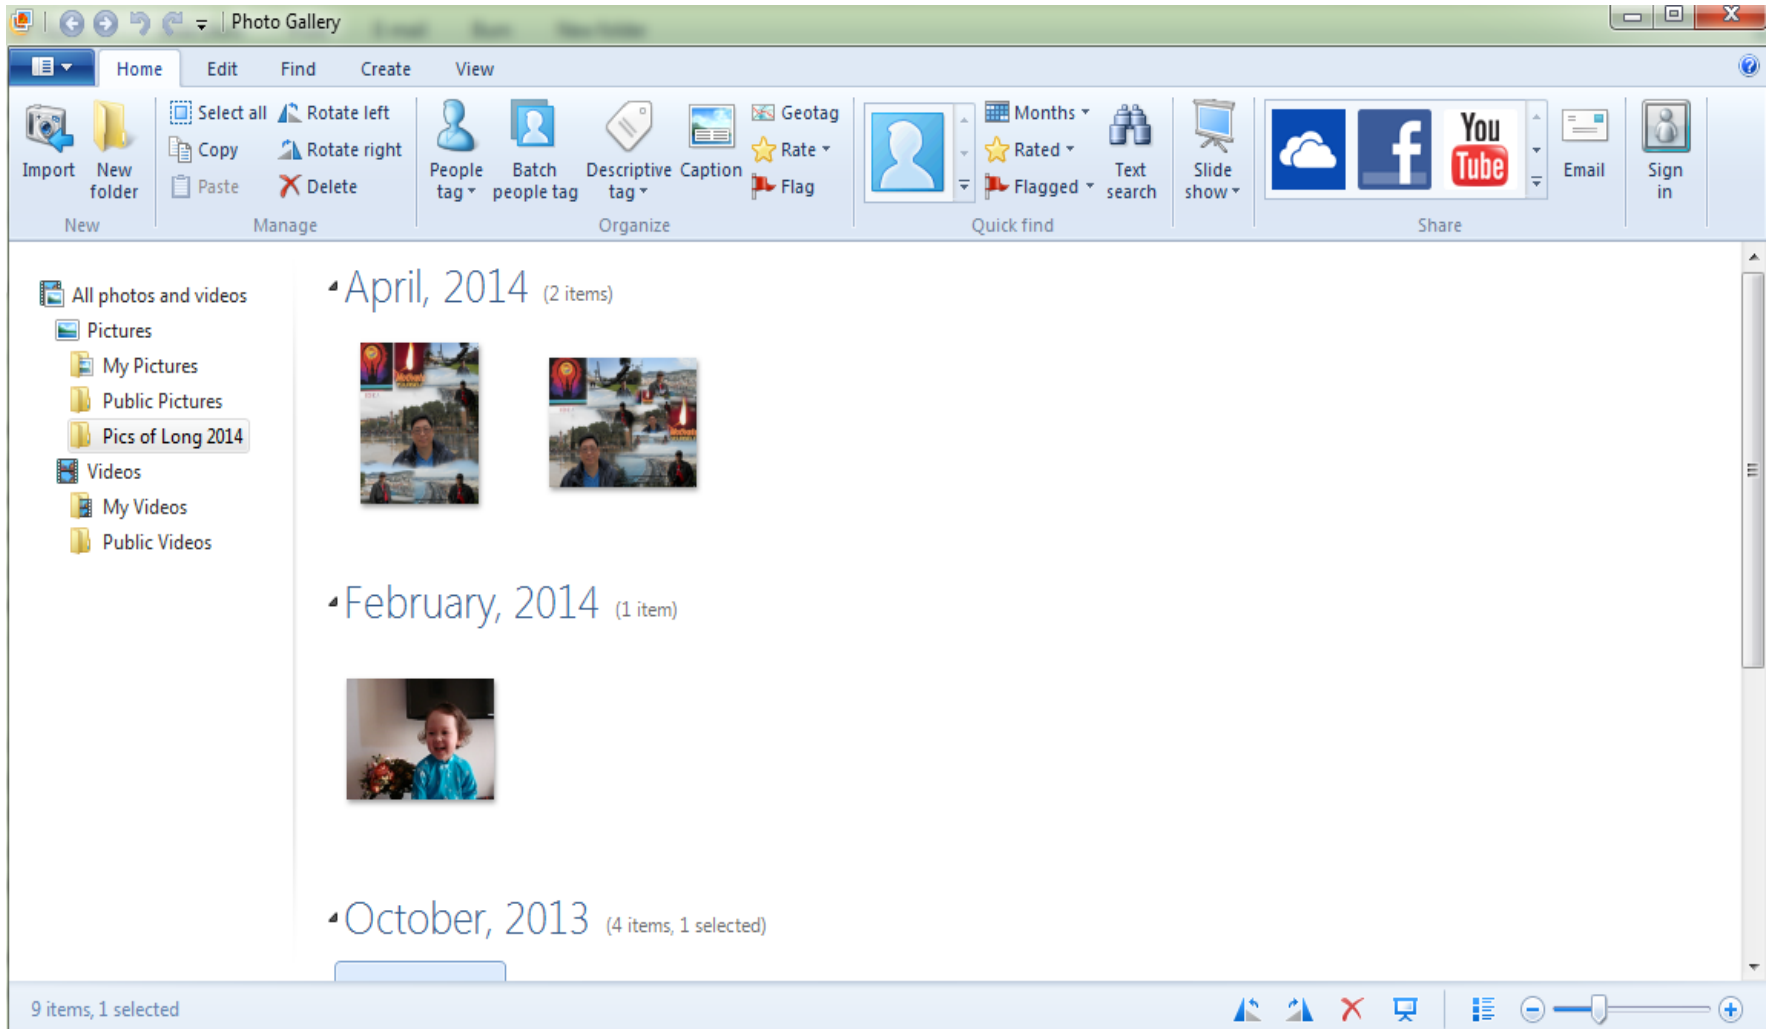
Photo Gallery

Home Edit Find Create View

Import
New folder
New

Select all
Copy
Paste
Rotate left
Rotate right
Delete
Manage

People tag
Batch people tag
Descriptive tag
Caption
Geotag
Rate
Flag
Organize

Months
Rated
Flagged
Text search
Quick find

Slide show

You Tube
Email
Share

Sign in

All photos and videos
Pictures
My Pictures
Public Pictures
Pics of Long 2014
Videos
My Videos
Public Videos

April, 2014 (2 items)

February, 2014 (1 item)

October, 2013 (4 items, 1 selected)

9 items, 1 selected